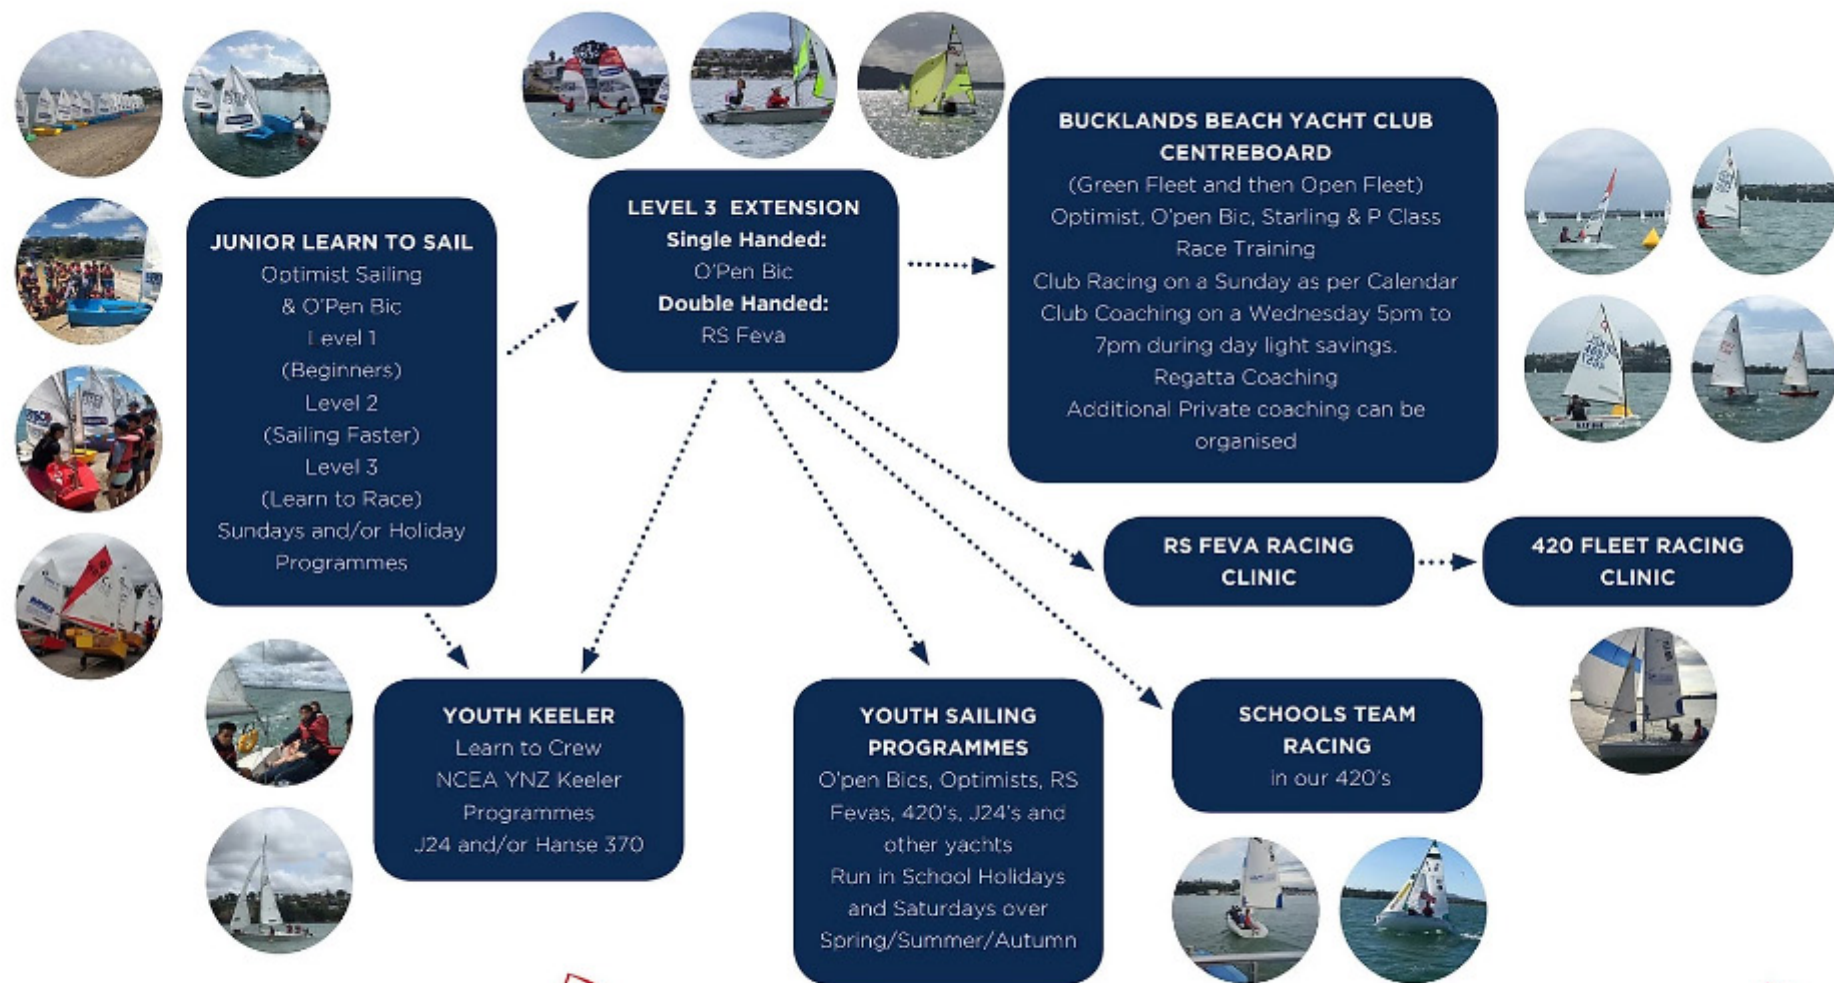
JUNIOR LEARN TO SAIL
Optimist Sailing
& O'Pen Bic
Level 1
(Beginners)
Level 2
(Sailing Faster)
Level 3
(Learn to Race)
Sundays and/or Holiday Programmes

LEVEL 3 EXTENSION
Single Handed:
O'Pen Bic
Double Handed:
RS Feva

BUCKLANDS BEACH YACHT CLUB CENTREBOARD
(Green Fleet and then Open Fleet)
Optimist, O'pen Bic, Starling & P Class
Race Training
Club Racing on a Sunday as per Calendar
Club Coaching on a Wednesday 5pm to 7pm during day light savings.
Regatta Coaching
Additional Private coaching can be organised

RS FEVA RACING CLINIC

420 FLEET RACING CLINIC

YOUTH KEELER
Learn to Crew
NCEA YNZ Keeler Programmes
J24 and/or Hanse 370

YOUTH SAILING PROGRAMMES
O'pen Bics, Optimists, RS Fevas, 420's, J24's and other yachts
Run in School Holidays and Saturdays over Spring/Summer/Autumn

SCHOOLS TEAM RACING
in our 420's